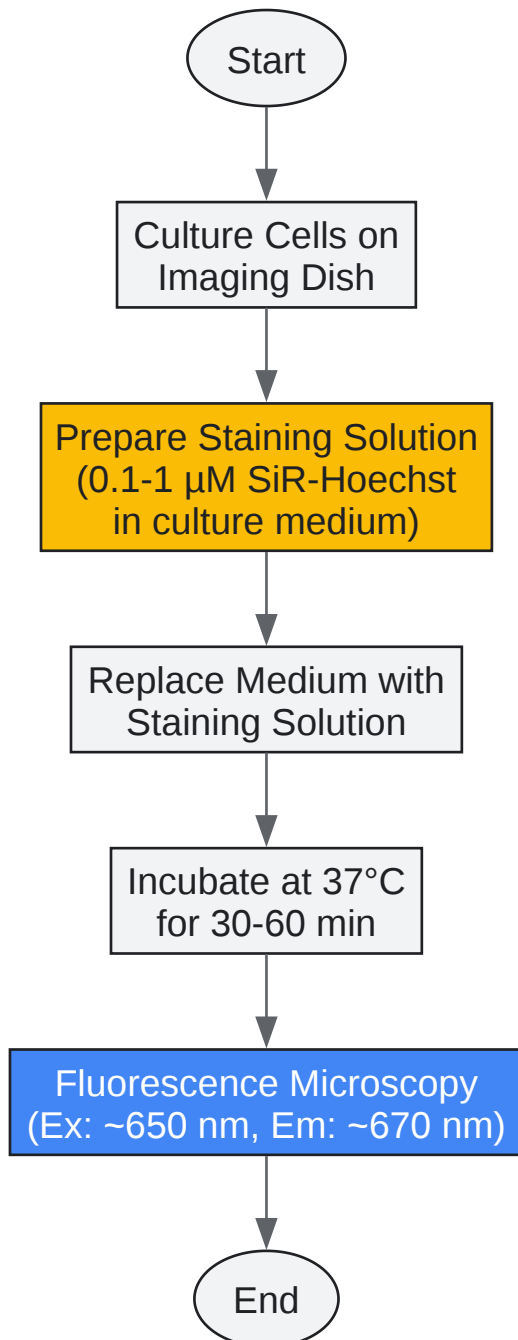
Start

Culture Cells on Imaging Dish

Prepare Staining Solution (0.1-1 µM SiR-Hoechst in culture medium)

Replace Medium with Staining Solution

Incubate at 37°C for 30-60 min

Fluorescence Microscopy (Ex: ~650 nm, Em: ~670 nm)

End